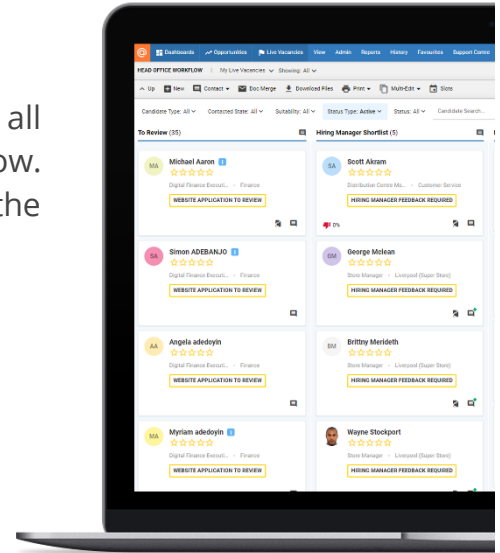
all
ow.
the

Dashboards Opportunities Live Vacancies View Admin Reports History Favourites Support Centre

HEAD OFFICE WORKFLOW | My Live Vacancies Showing: All

Up New Contact Doc Merge Download Files Print Multi-Edit Slots

Candidate Type: All Contacted State: All Suitability: All Status Type: Active Status: All Candidate Search...

To Review (35)

MA Michael Aaron
Digital Finance Executi... Finance
WEBSITE APPLICATION TO REVIEW

SA Simon ADEBANJO
Digital Finance Executi... Finance
WEBSITE APPLICATION TO REVIEW

AA Angela adedoyin
Digital Finance Executi... Finance
WEBSITE APPLICATION TO REVIEW

MA Myriam adedoyin
Digital Finance Executi... Finance
WEBSITE APPLICATION TO REVIEW

Hiring Manager Shortlist (5)

SA Scott Akram
Distribution Centre Ma... Customer Service
HIRING MANAGER FEEDBACK REQUIRED
0%

GM George Mclean
Store Manager Liverpool (Super Store)
HIRING MANAGER FEEDBACK REQUIRED

BM Brittny Merideth
Store Manager Liverpool (Super Store)
HIRING MANAGER FEEDBACK REQUIRED

Wayne Stockport
Store Manager Liverpool (Super Store)
HIRING MANAGER FEEDBACK REQUIRED